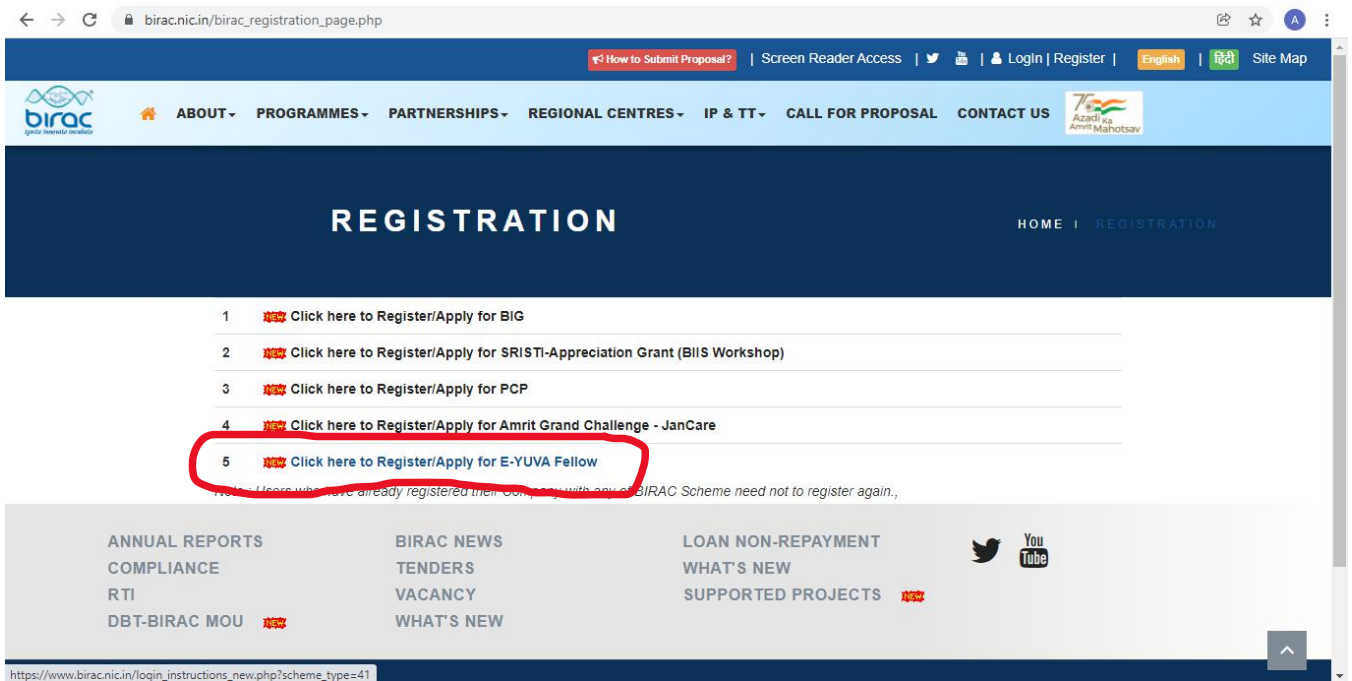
birac.nic.in/birac_registration_page.php

How to Submit Proposal? | Screen Reader Access | | Login | Register | English | हिंदी Site Map

birac ignite innovate incubate

ABOUT PROGRAMMES PARTNERSHIPS REGIONAL CENTRES IP & TT CALL FOR PROPOSAL CONTACT US

75 Azadi Ka Amrit Mahotsav

REGISTRATION

HOME | REGISTRATION

1 NEW Click here to Register/Apply for BIG

2 NEW Click here to Register/Apply for SRISTI-Appreciation Grant (BIIS Workshop)

3 NEW Click here to Register/Apply for PCP

4 NEW Click here to Register/Apply for Amrit Grand Challenge - JanCare

5 NEW Click here to Register/Apply for E-YUVA Fellow

Note : Users who have already registered their Co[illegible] with any of BIRAC Scheme need not to register again.,

ANNUAL REPORTS
COMPLIANCE
RTI
DBT-BIRAC MOU NEW

BIRAC NEWS
TENDERS
VACANCY
WHAT'S NEW

LOAN NON-REPAYMENT
WHAT'S NEW
SUPPORTED PROJECTS NEW

You Tube

https://www.birac.nic.in/login_instructions_new.php?scheme_type=41